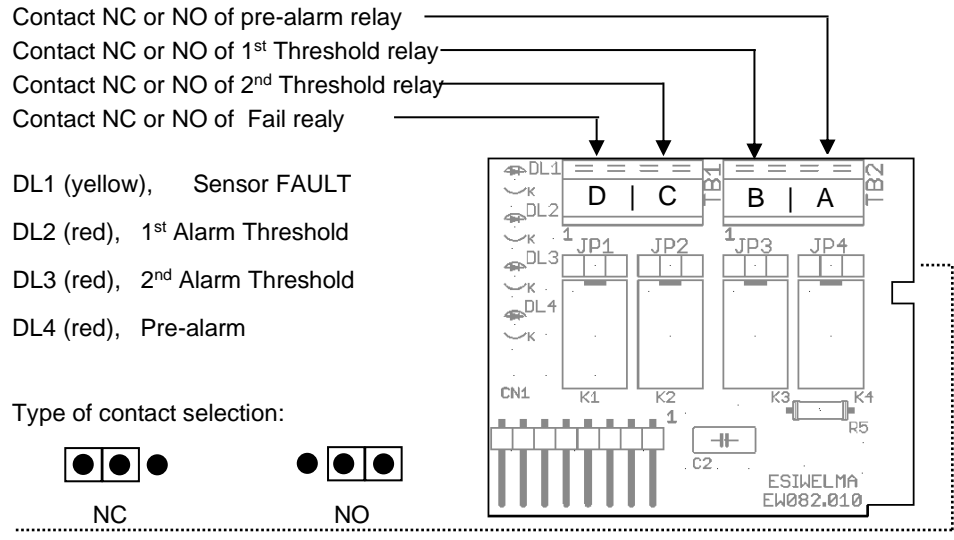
Contact NC or NO of pre-alarm relay
Contact NC or NO of 1$^{st}$ Threshold relay
Contact NC or NO of 2$^{nd}$ Threshold relay
Contact NC or NO of Fail realy

DL1 (yellow), Sensor FAULT

DL2 (red), 1$^{st}$ Alarm Threshold

DL3 (red), 2$^{nd}$ Alarm Threshold

DL4 (red), Pre-alarm

Type of contact selection:

NC NO

DL1
K
DL2
K
DL3
K
DL4
K
D | C
TB1
B | A
TB2
1
JP1
JP2
1
JP3
JP4
CN1
K1
K2
K3
K4
1
R5
C2
ESIWELMA
EW082.010